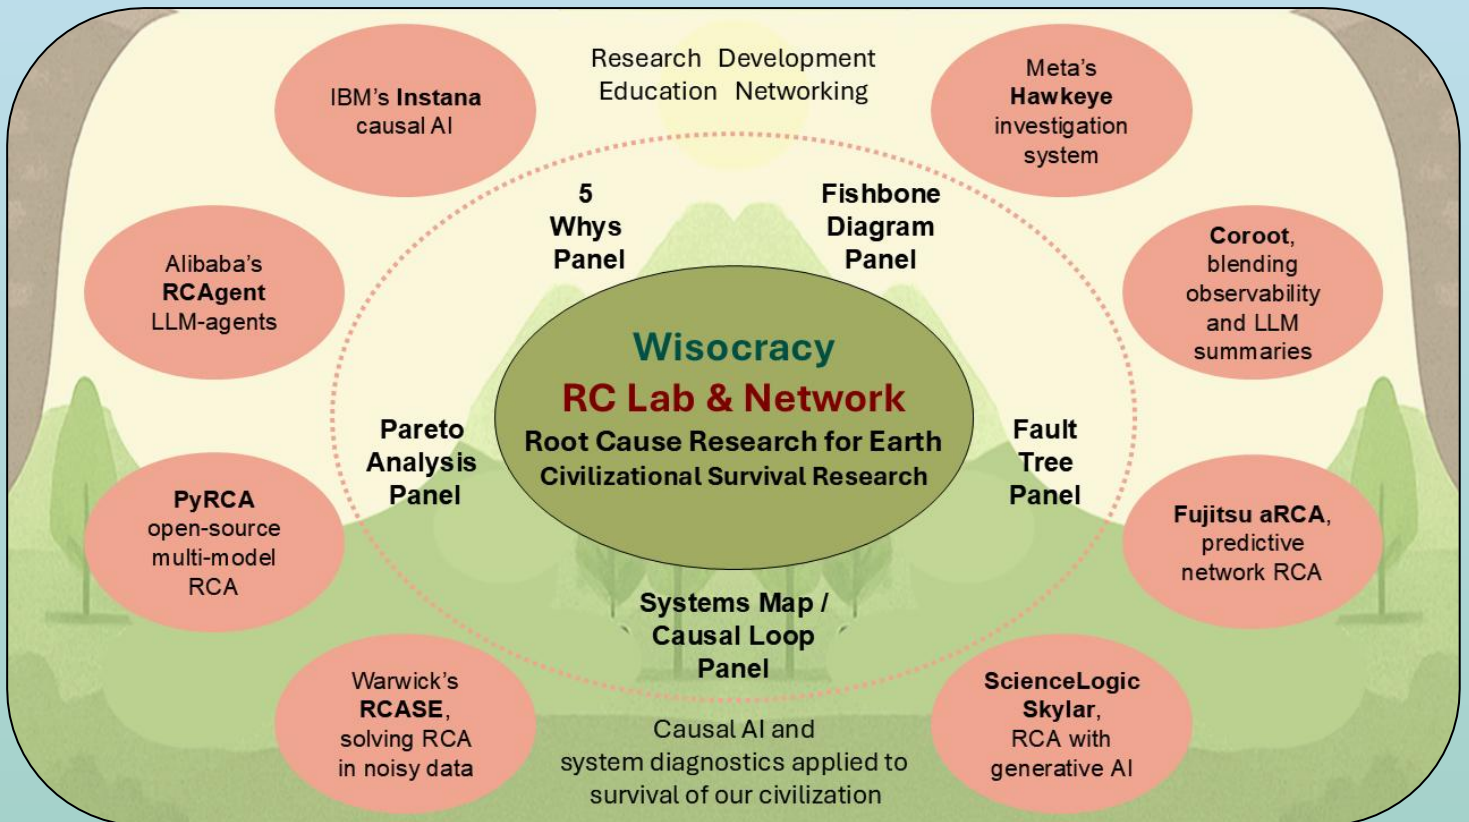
Research Development
Education Networking

IBM's **Instana** causal AI

Meta's **Hawkeye** investigation system

Alibaba's **RCAgent** LLM-agents

**Coroot**, blending observability and LLM summaries

5 Whys Panel

Fishbone Diagram Panel

Wisocracy
RC Lab & Network
Root Cause Research for Earth
Civilizational Survival Research

Pareto Analysis Panel

Fault Tree Panel

**PyRCA** open-source multi-model RCA

**Fujitsu aRCA**, predictive network RCA

Systems Map / Causal Loop Panel

Warwick's **RCASE**, solving RCA in noisy data

**ScienceLogic Skylar**, RCA with generative AI

Causal AI and system diagnostics applied to survival of our civilization